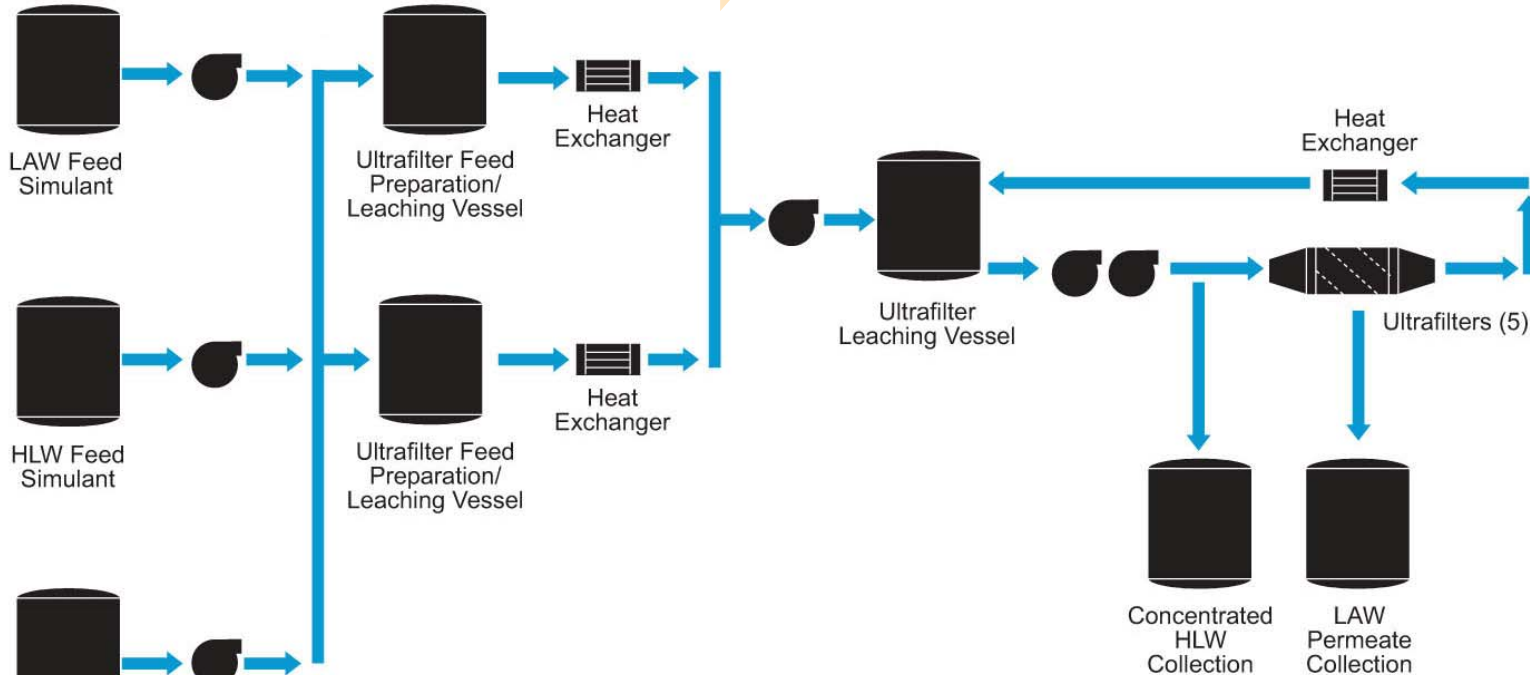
LAW Feed Simulant

Ultrafilter Feed Preparation/ Leaching Vessel

Heat Exchanger

Heat Exchanger

Ultrafilter Leaching Vessel

Ultrafilters (5)

HLW Feed Simulant

Ultrafilter Feed Preparation/ Leaching Vessel

Heat Exchanger

Concentrated HLW Collection

LAW Permeate Collection